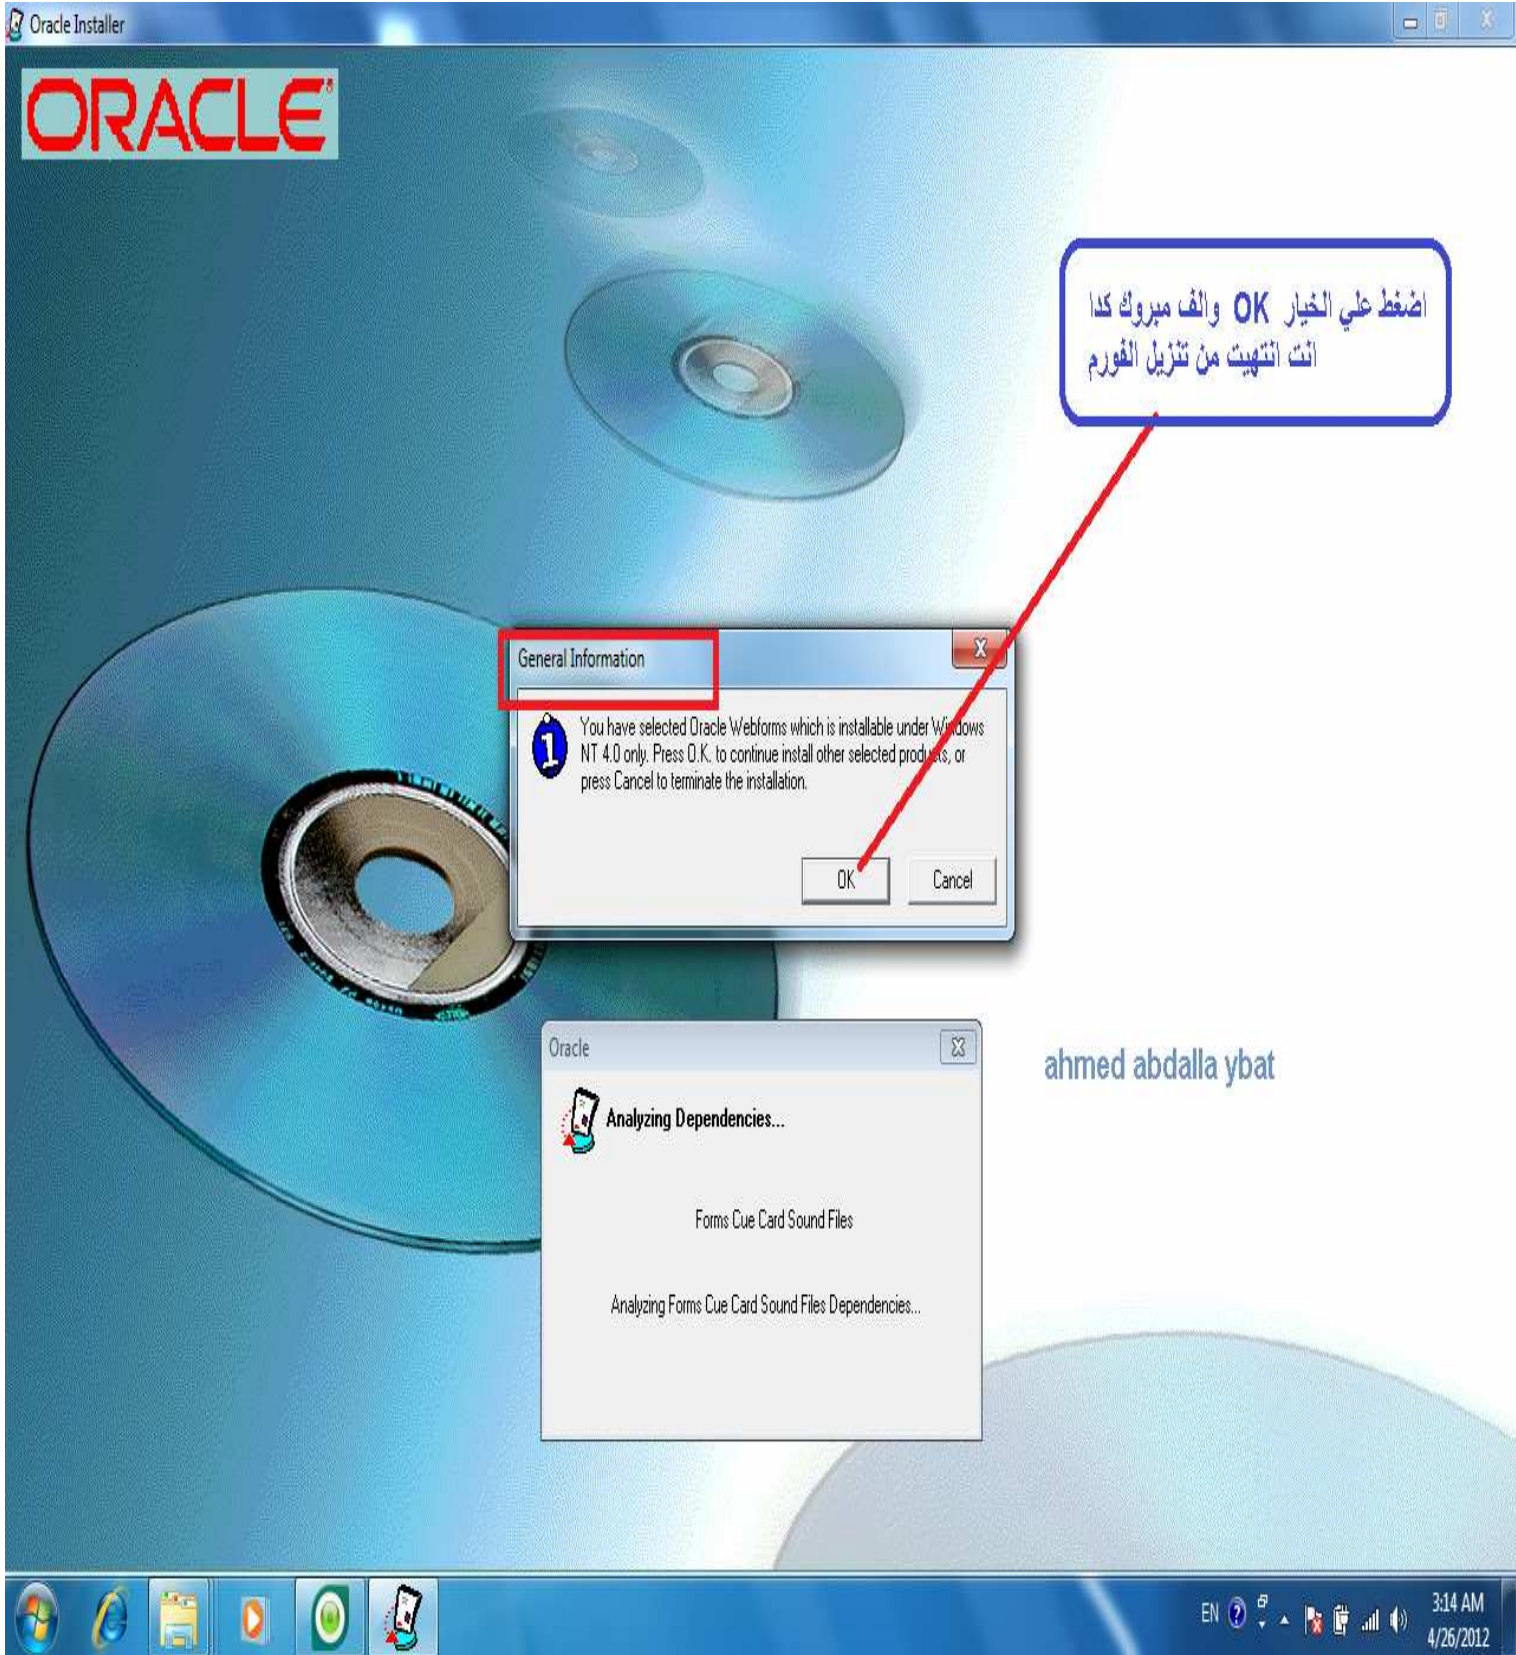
Oracle Installer

ORACLE

اضغط علي الخيار OK والف مبروك كدا انت انتهيت من تنزيل الفورم

General Information

You have selected Oracle Webforms which is installable under Windows NT 4.0 only. Press O.K. to continue install other selected products, or press Cancel to terminate the installation.

OK Cancel

Oracle

Analyzing Dependencies...

Forms Cue Card Sound Files

Analyzing Forms Cue Card Sound Files Dependencies...

ahmed abdalla ybat

EN

3:14 AM
4/26/2012